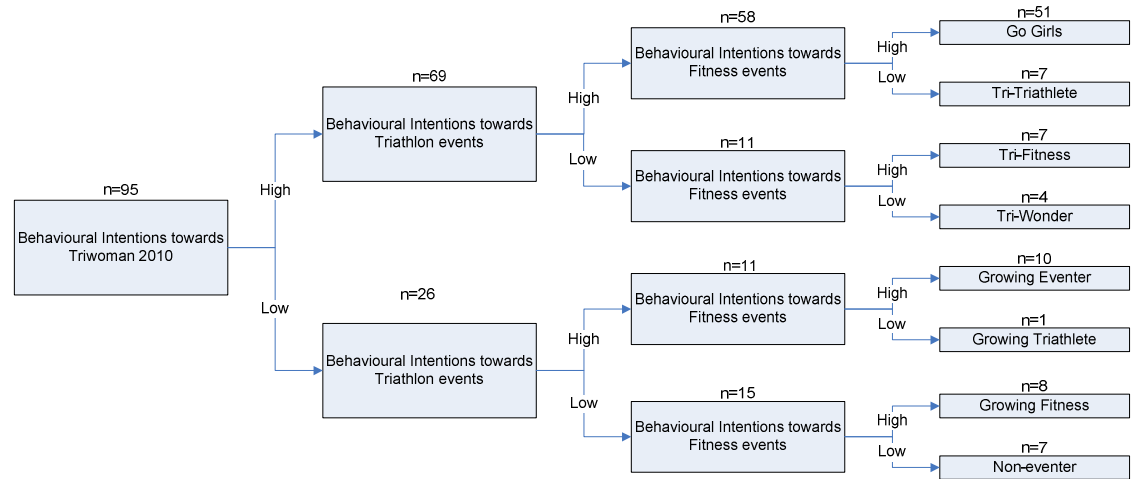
n=95
Behavioural Intentions towards Triwoman 2010

High

Low

n=69
Behavioural Intentions towards Triathlon events

n=26
Behavioural Intentions towards Triathlon events

High

Low

High

Low

n=58
Behavioural Intentions towards Fitness events

n=11
Behavioural Intentions towards Fitness events

n=11
Behavioural Intentions towards Fitness events

n=15
Behavioural Intentions towards Fitness events

High

Low

n=51
Go Girls

n=7
Tri-Triathlete

High

Low

n=7
Tri-Fitness

n=4
Tri-Wonder

High

Low

n=10
Growing Eventer

n=1
Growing Triathlete

High

Low

n=8
Growing Fitness

n=7
Non-eventer